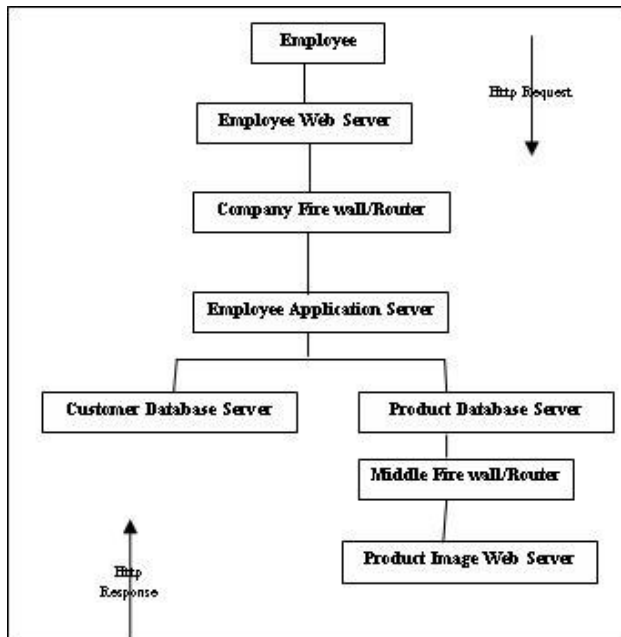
Employee

Http Request

Employee Web Server

Company Fire wall/Router

Employee Application Server

Customer Database Server

Product Database Server

Middle Fire wall/Router

Product Image Web Server

Http Response